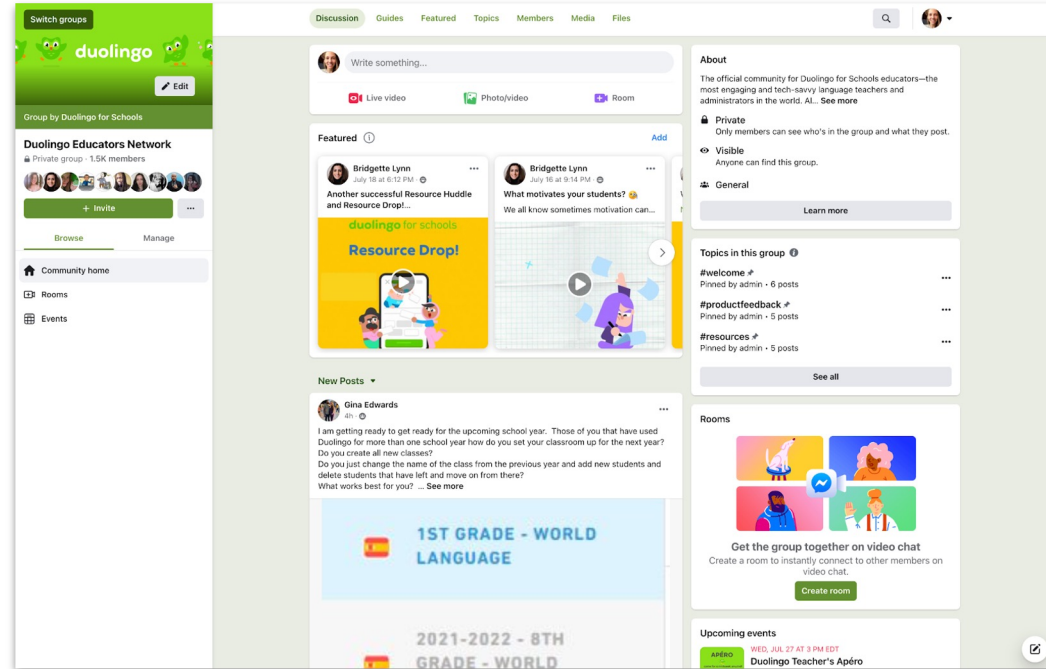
Switch groups

duolingo

Edit

Group by Duolingo for Schools

Duolingo Educators Network

Private group · 1.5K members

+ Invite

...

Browse

Manage

Community home

Rooms

Events

Discussion

Guides

Featured

Topics

Members

Media

Files

Write something...

Live video

Photo/video

Room

Featured

Add

Bridgette Lynn
July 18 at 6:12 PM

Another successful Resource Huddle and Resource Drop!...

duolingo for schools

Resource Drop!

Bridgette Lynn
July 16 at 9:14 PM

What motivates your students?

We all know sometimes motivation can...

New Posts

Gina Edwards
4h

I am getting ready to get ready for the upcoming school year. Those of you that have used Duolingo for more than one school year how do you set your classroom up for the next year? Do you create all new classes?
Do you just change the name of the class from the previous year and add new students and delete students that have left and move on from there?
What works best for you? ... See more

1ST GRADE - WORLD LANGUAGE

2021-2022 - 8TH GRADE - WORLD

About

The official community for Duolingo for Schools educators—the most engaging and tech-savvy language teachers and administrators in the world. Al... See more

Private
Only members can see who's in the group and what they post.

Visible
Anyone can find this group.

General

Learn more

Topics in this group

#welcome
Pinned by admin · 6 posts

#productfeedback
Pinned by admin · 5 posts

#resources
Pinned by admin · 5 posts

See all

Rooms

Get the group together on video chat

Create a room to instantly connect to other members on video chat.

Create room

Upcoming events

APÉRO

WED, JUL 27 AT 3 PM EDT

Duolingo Teacher's Apéro